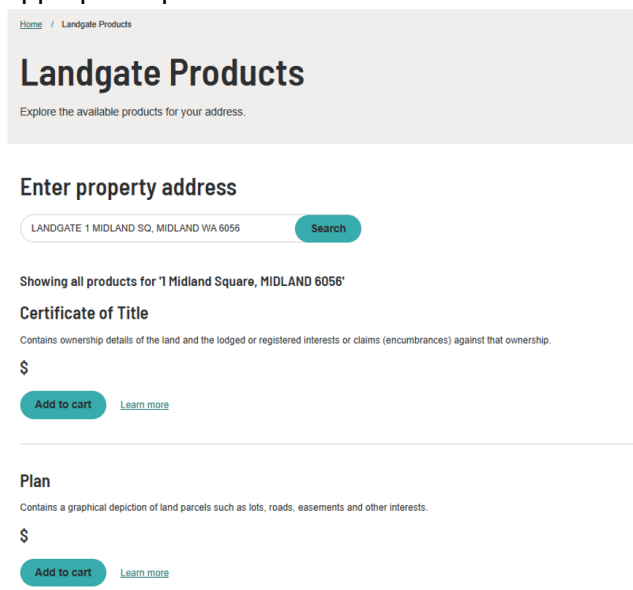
Home / Landgate Products

Landgate Products

Explore the available products for your address.

Enter property address

LANDGATE 1 MIDLAND SQ, MIDLAND WA 6056

Search

Showing all products for '1 Midland Square, MIDLAND 6056'

Certificate of Title

Contains ownership details of the land and the lodged or registered interests or claims (encumbrances) against that ownership.

$

Add to cart

Learn more

Plan

Contains a graphical depiction of land parcels such as lots, roads, easements and other interests.

$

Add to cart

Learn more